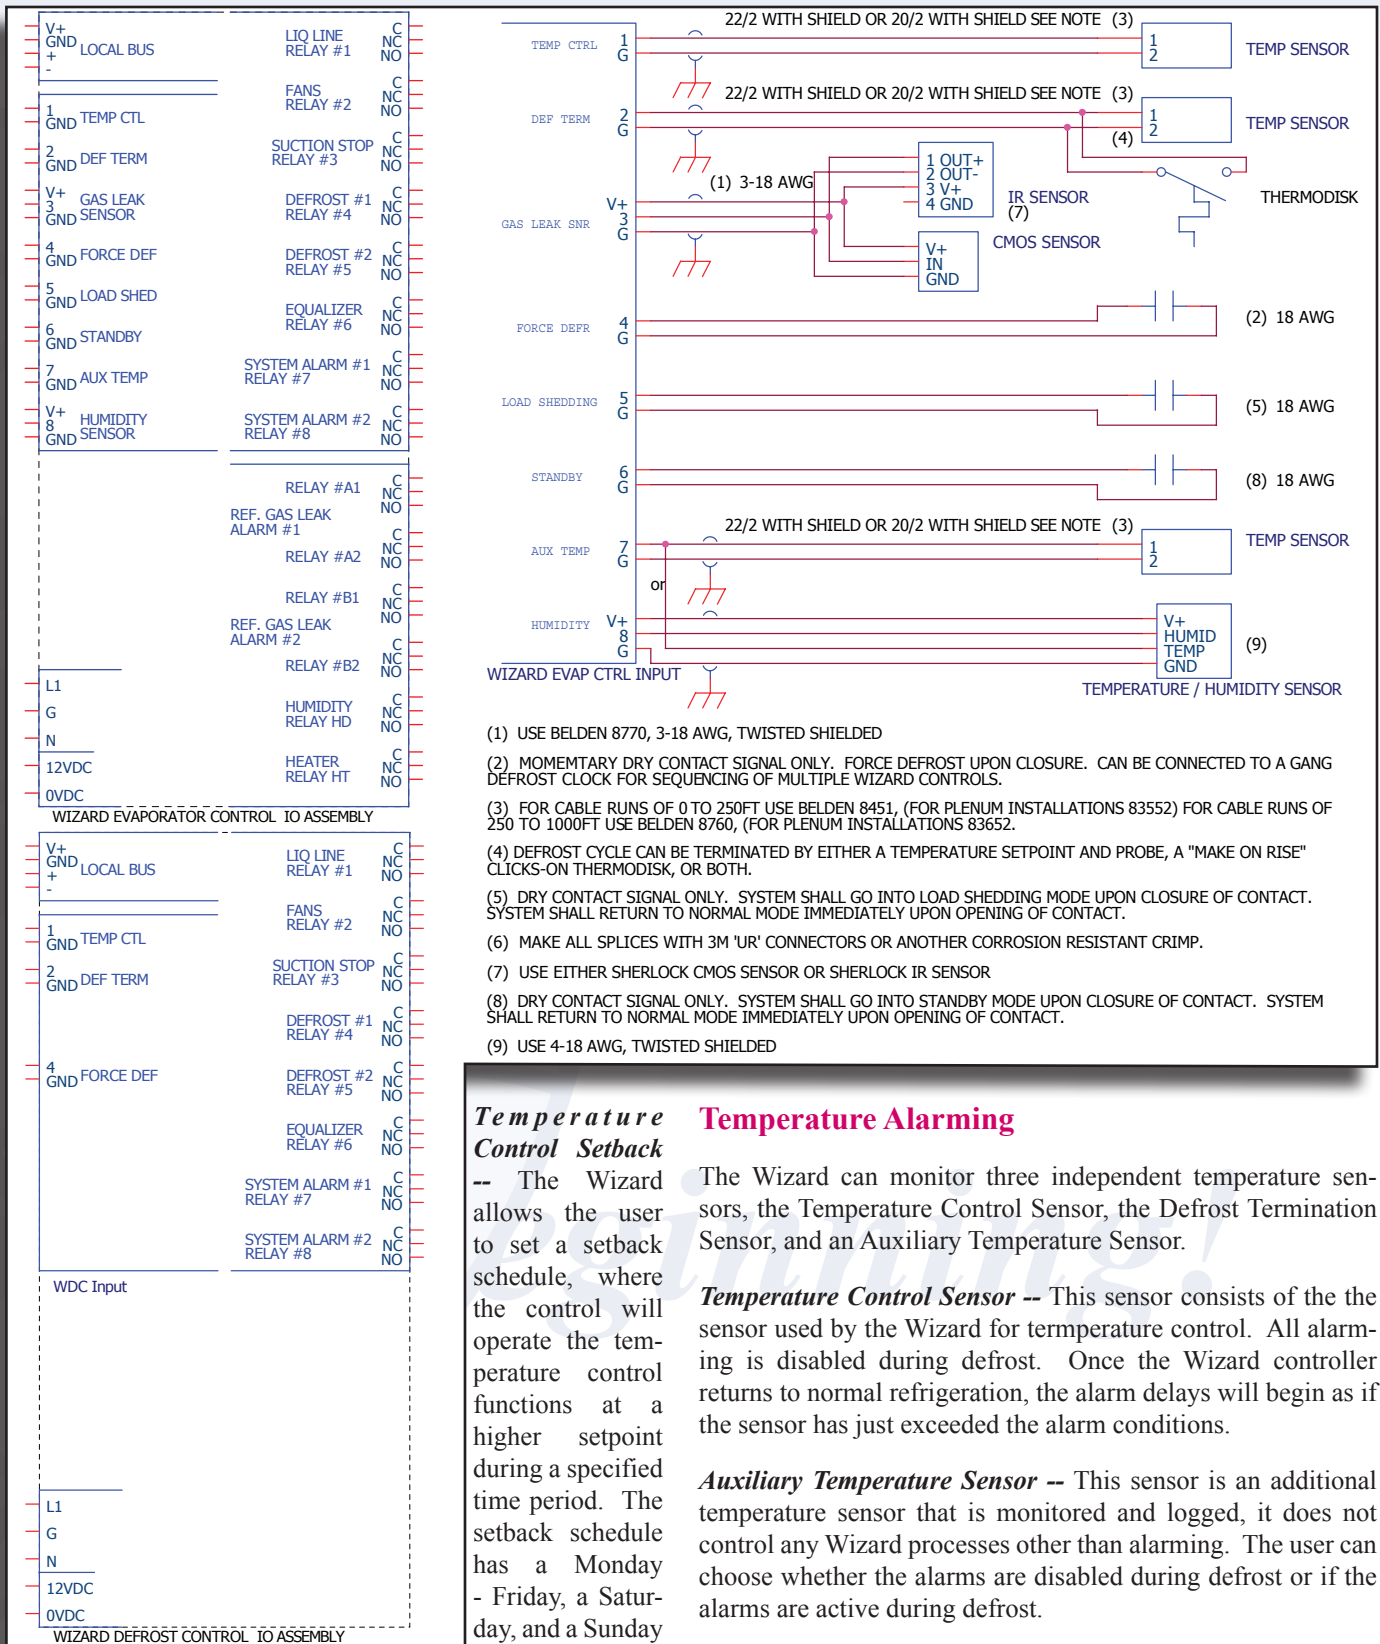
V+
GND LOCAL BUS
+
-

1
GND TEMP CTL

2
GND DEF TERM

V+
3 GAS LEAK
GND SENSOR

4
GND FORCE DEF

5
GND LOAD SHED

6
GND STANDBY

7
GND AUX TEMP

V+
8 HUMIDITY
GND SENSOR

L1
G
N
12VDC
0VDC

WIZARD EVAPORATOR CONTROL IO ASSEMBLY

LIQ LINE RELAY #1 C NC NO
FANS RELAY #2 C NC NO
SUCTION STOP RELAY #3 C NC NO
DEFROST #1 RELAY #4 C NC NO
DEFROST #2 RELAY #5 C NC NO
EQUALIZER RELAY #6 C NC NO
SYSTEM ALARM #1 RELAY #7 C NC NO
SYSTEM ALARM #2 RELAY #8 C NC NO
RELAY #A1 C NC NO
REF. GAS LEAK ALARM #1
RELAY #A2 C NC NO
RELAY #B1 C NC NO
REF. GAS LEAK ALARM #2
RELAY #B2 C NC NO
HUMIDITY RELAY HD C NC NO
HEATER RELAY HT C NC NO

V+
GND LOCAL BUS
+
-

1
GND TEMP CTL

2
GND DEF TERM

4
GND FORCE DEF

WDC Input

L1
G
N
12VDC
0VDC

WIZARD DEFROST CONTROL IO ASSEMBLY

LIQ LINE RELAY #1 C NC NO
FANS RELAY #2 C NC NO
SUCTION STOP RELAY #3 C NC NO
DEFROST #1 RELAY #4 C NC NO
DEFROST #2 RELAY #5 C NC NO
EQUALIZER RELAY #6 C NC NO
SYSTEM ALARM #1 RELAY #7 C NC NO
SYSTEM ALARM #2 RELAY #8 C NC NO

TEMP CTRL 1 G
22/2 WITH SHIELD OR 20/2 WITH SHIELD SEE NOTE (3)
1 2 TEMP SENSOR
DEF TERM 2 G
22/2 WITH SHIELD OR 20/2 WITH SHIELD SEE NOTE (3)
1 2 TEMP SENSOR
(4)
THERMODISK
(1) 3-18 AWG
1 OUT+
2 OUT-
3 V+
4 GND
IR SENSOR (7)
GAS LEAK SNR V+ 3 G
V+ IN GND
CMOS SENSOR
FORCE DEFR 4 G
(2) 18 AWG
LOAD SHEDDING 5 G
(5) 18 AWG
STANDBY 6 G
(8) 18 AWG
22/2 WITH SHIELD OR 20/2 WITH SHIELD SEE NOTE (3)
AUX TEMP 7 G
1 2 TEMP SENSOR
or
HUMIDITY V+ 8 G
V+ HUMID TEMP GND
(9)
WIZARD EVAP CTRL INPUT
TEMPERATURE / HUMIDITY SENSOR

(1) USE BELDEN 8770, 3-18 AWG, TWISTED SHIELDED

(2) MOMEMTARY DRY CONTACT SIGNAL ONLY. FORCE DEFROST UPON CLOSURE. CAN BE CONNECTED TO A GANG DEFROST CLOCK FOR SEQUENCING OF MULTIPLE WIZARD CONTROLS.

(3) FOR CABLE RUNS OF 0 TO 250FT USE BELDEN 8451, (FOR PLENUM INSTALLATIONS 83552) FOR CABLE RUNS OF 250 TO 1000FT USE BELDEN 8760, (FOR PLENUM INSTALLATIONS 83652.

(4) DEFROST CYCLE CAN BE TERMINATED BY EITHER A TEMPERATURE SETPOINT AND PROBE, A "MAKE ON RISE" CLICKS-ON THERMODISK, OR BOTH.

(5) DRY CONTACT SIGNAL ONLY. SYSTEM SHALL GO INTO LOAD SHEDDING MODE UPON CLOSURE OF CONTACT. SYSTEM SHALL RETURN TO NORMAL MODE IMMEDIATELY UPON OPENING OF CONTACT.

(6) MAKE ALL SPLICES WITH 3M 'UR' CONNECTORS OR ANOTHER CORROSION RESISTANT CRIMP.

(7) USE EITHER SHERLOCK CMOS SENSOR OR SHERLOCK IR SENSOR

(8) DRY CONTACT SIGNAL ONLY. SYSTEM SHALL GO INTO STANDBY MODE UPON CLOSURE OF CONTACT. SYSTEM SHALL RETURN TO NORMAL MODE IMMEDIATELY UPON OPENING OF CONTACT.

(9) USE 4-18 AWG, TWISTED SHIELDED

Temperature Control Setback -- The Wizard allows the user to set a setback schedule, where the control will operate the temperature control functions at a higher setpoint during a specified time period. The setback schedule has a Monday - Friday, a Saturday, and a Sunday

Temperature Alarming

The Wizard can monitor three independent temperature sensors, the Temperature Control Sensor, the Defrost Termination Sensor, and an Auxiliary Temperature Sensor.

Temperature Control Sensor -- This sensor consists of the the sensor used by the Wizard for termperature control. All alarming is disabled during defrost. Once the Wizard controller returns to normal refrigeration, the alarm delays will begin as if the sensor has just exceeded the alarm conditions.

Auxiliary Temperature Sensor -- This sensor is an additional temperature sensor that is monitored and logged, it does not control any Wizard processes other than alarming. The user can choose whether the alarms are disabled during defrost or if the alarms are active during defrost.